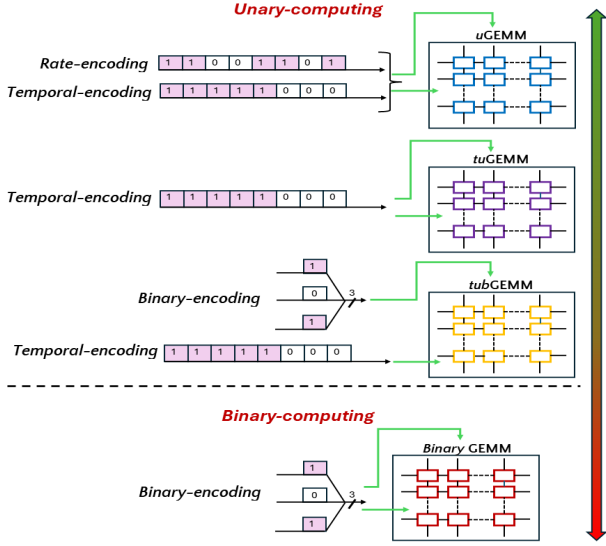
Unary-computing

Rate-encoding 1 1 0 0 1 1 0 1

Temporal-encoding 1 1 1 1 1 0 0 0

uGEMM

Temporal-encoding 1 1 1 1 1 0 0 0

tuGEMM

Binary-encoding 1 0 1 3

Temporal-encoding 1 1 1 1 1 0 0 0

tubGEMM

Binary-computing

Binary-encoding 1 0 1 3

Binary GEMM